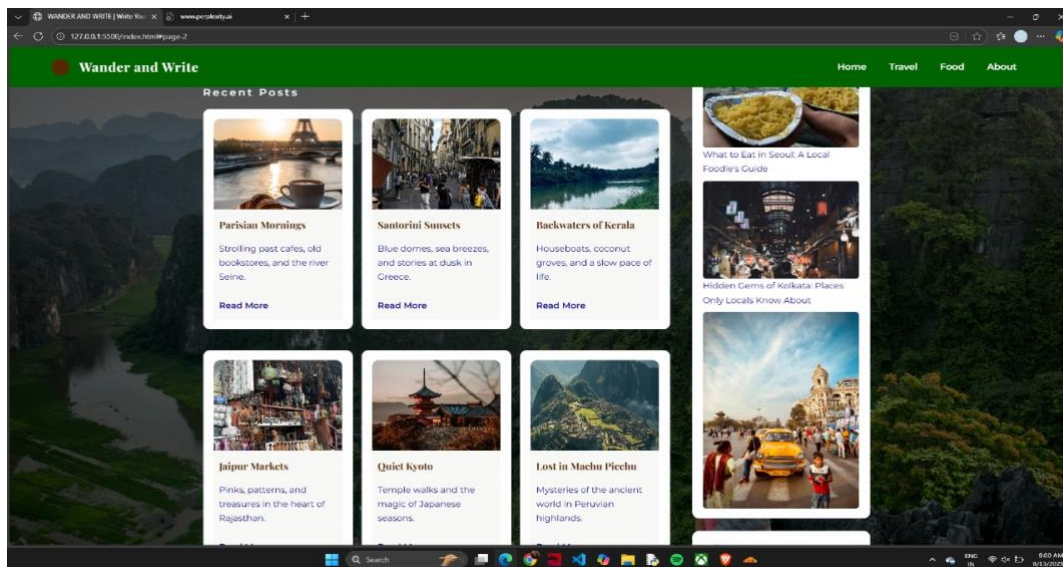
WANDER AND WRITE | Write You ×
www.perplexity.ai ×
127.0.0.1:5500/index.html#page-2

Wander and Write

Home Travel Food About

Recent Posts

Parisian Mornings

Strolling past cafes, old bookstores, and the river Seine.

Read More

Santorini Sunsets

Blue domes, sea breezes, and stories at dusk in Greece.

Read More

Backwaters of Kerala

Houseboats, coconut groves, and a slow pace of life.

Read More

Jaipur Markets

Pinks, patterns, and treasures in the heart of Rajasthan.

Quiet Kyoto

Temple walks and the magic of Japanese seasons.

Lost in Machu Picchu

Mysteries of the ancient world in Peruvian highlands.

What to Eat in Seoul: A Local Foodie's Guide

Hidden Gems of Kolkata: Places Only Locals Know About

Search

ENG IN
9:00 AM
8/13/2025